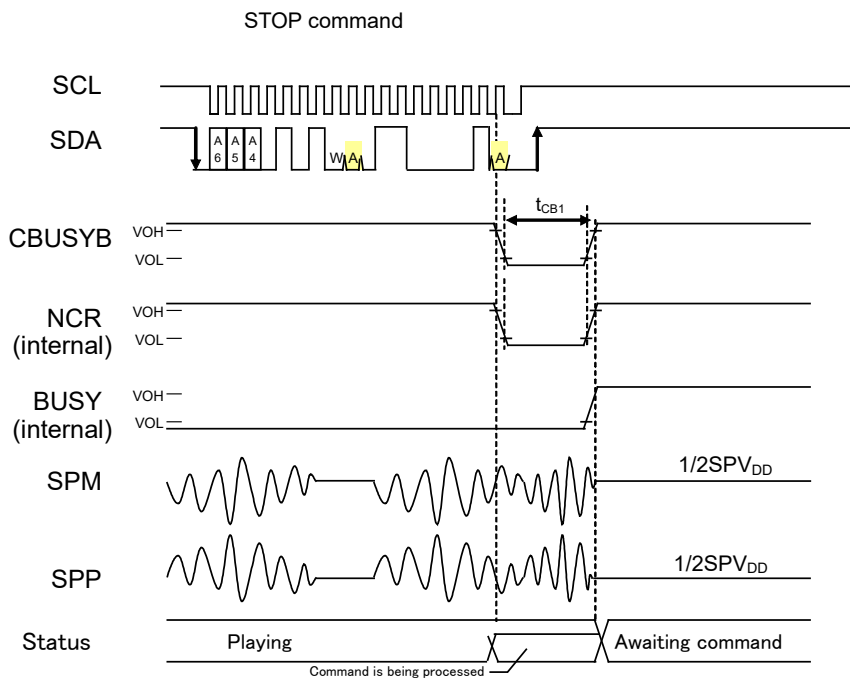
STOP command

SCL

SDA

A 6 A 5 A 4

W A

A

$t_{CB1}$

CBUSYB VOH VOL

NCR (internal) VOH VOL

BUSY (internal) VOH VOL

SPM

$1/2SPV_{DD}$

SPP

$1/2SPV_{DD}$

Status Playing

Awaiting command

Command is being processed